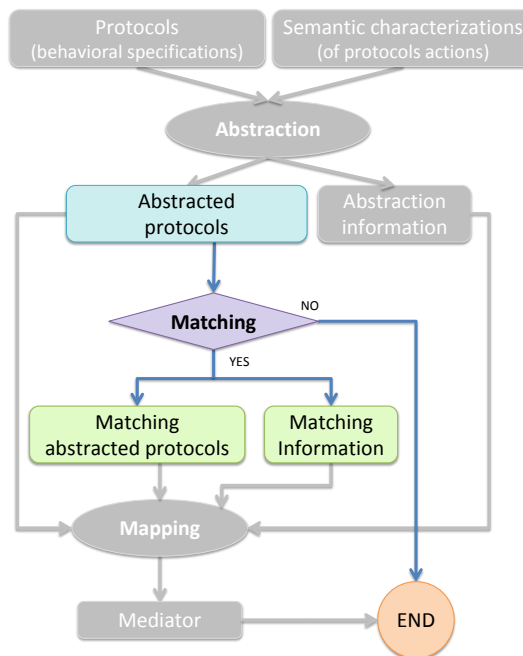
Protocols
(behavioral specifications)

Semantic characterizations
(of protocols actions)

Abstraction

Abstracted protocols

Abstraction information

Matching

NO

YES

Matching abstracted protocols

Matching Information

Mapping

Mediator

END